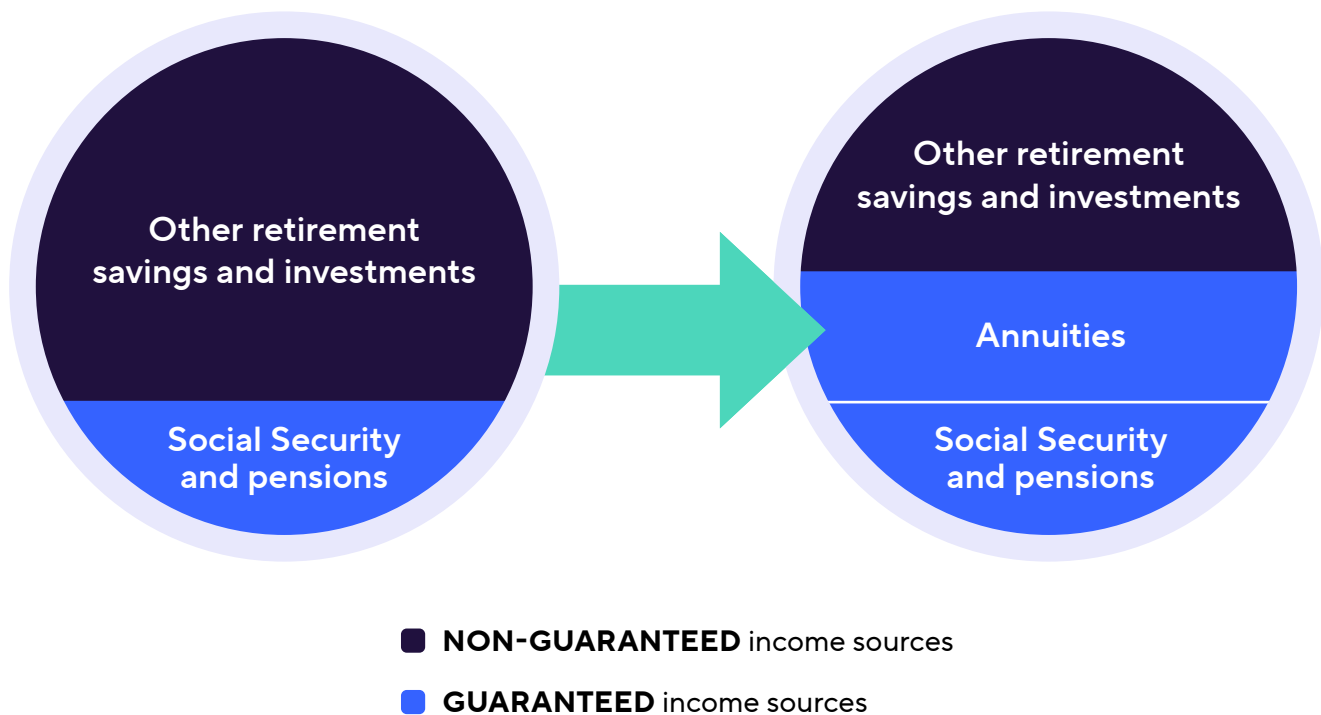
Other retirement savings and investments

Social Security and pensions

Other retirement savings and investments

Annuities

Social Security and pensions

**NON-GUARANTEED** income sources

**GUARANTEED** income sources